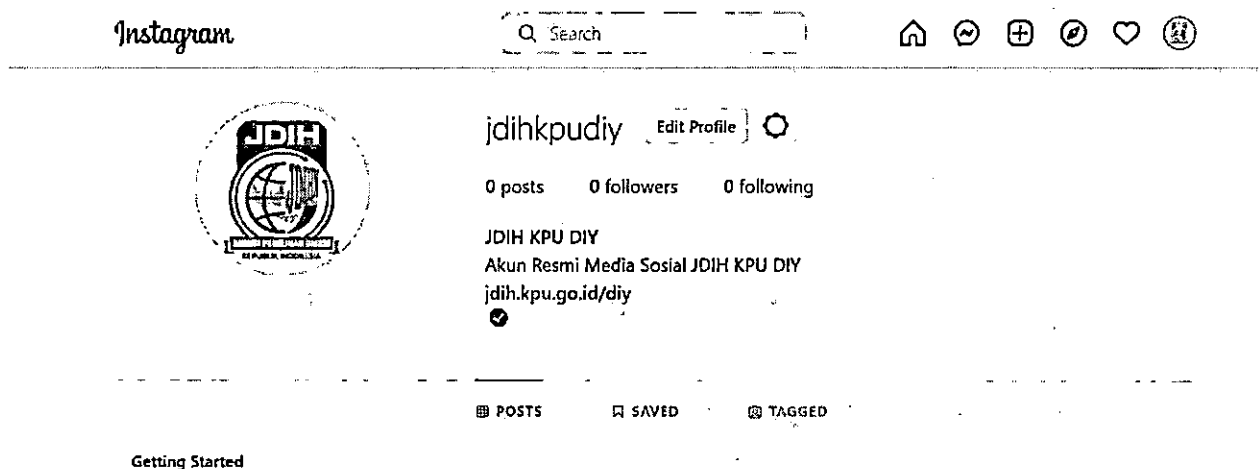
Instagram

Search

JDIH

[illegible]

REPUBLIK INDONESIA

jdihkpudiy Edit Profile

0 posts 0 followers 0 following

JDIH KPU DIY
Akun Resmi Media Sosial JDIH KPU DIY
jdih.kpu.go.id/diy

POSTS SAVED TAGGED

Getting Started